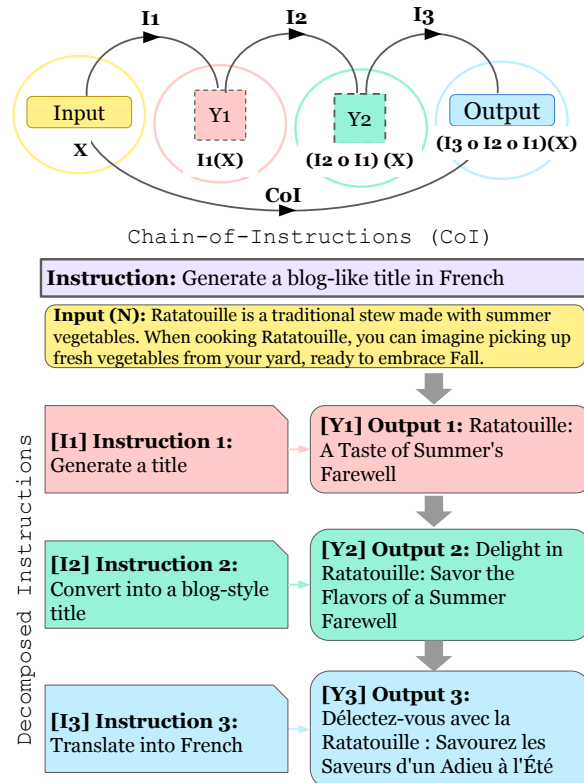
I1

I2

I3

Input

X

Y1

I1(X)

Y2

(I2 o I1) (X)

Output

(I3 o I2 o I1)(X)

CoI

Chain-of-Instructions (CoI)

**Instruction:** Generate a blog-like title in French

**Input (N):** Ratatouille is a traditional stew made with summer vegetables. When cooking Ratatouille, you can imagine picking up fresh vegetables from your yard, ready to embrace Fall.

Decomposed Instructions

**[I1] Instruction 1:** Generate a title

**[Y1] Output 1:** Ratatouille: A Taste of Summer's Farewell

**[I2] Instruction 2:** Convert into a blog-style title

**[Y2] Output 2:** Delight in Ratatouille: Savor the Flavors of a Summer Farewell

**[I3] Instruction 3:** Translate into French

**[Y3] Output 3:** Délectez-vous avec la Ratatouille : Savourez les Saveurs d'un Adieu à l'Été